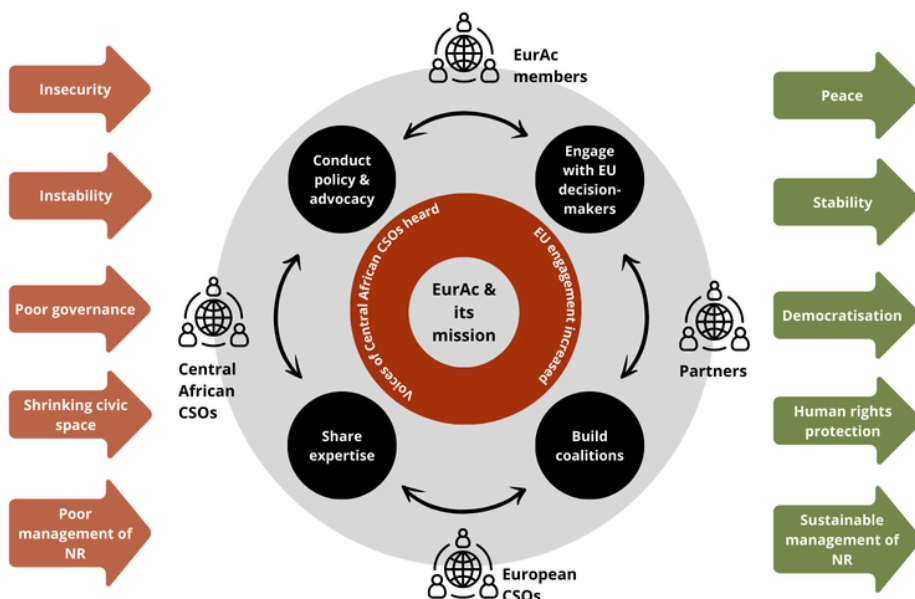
Insecurity

Instability

Poor governance

Shrinking civic space

Poor management of NR

EurAc members

Conduct policy & advocacy

Engage with EU decision-makers

Voices of Central African CSOs heard

EU engagement increased

EurAc & its mission

Central African CSOs

Partners

Share expertise

Build coalitions

European CSOs

Peace

Stability

Democratisation

Human rights protection

Sustainable management of NR